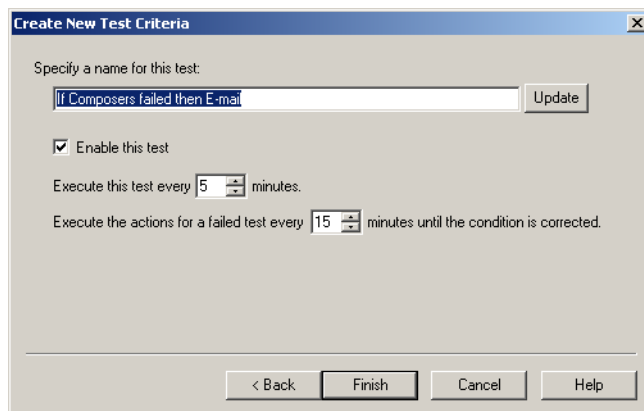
Create New Test Criteria

×

Specify a name for this test:

If Composers failed then E-mail

Update

Enable this test

Execute this test every 5 minutes.

Execute the actions for a failed test every 15 minutes until the condition is corrected.

< Back

Finish

Cancel

Help